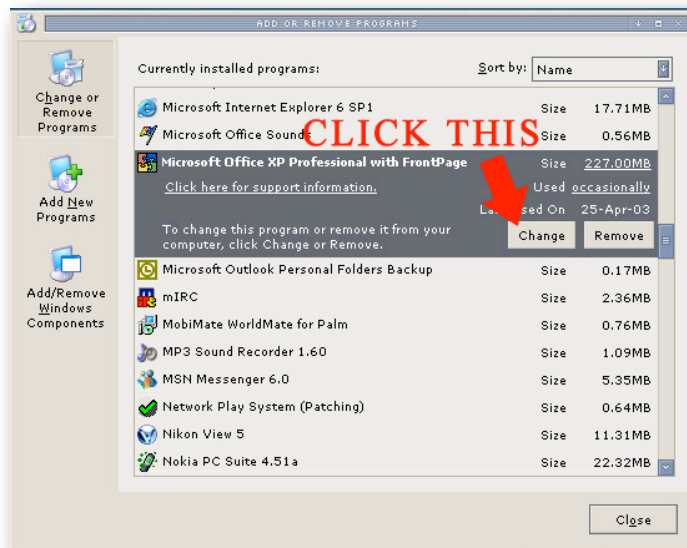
ADD OR REMOVE PROGRAMS

Change or Remove Programs

Add New Programs

Add/Remove Windows Components

Currently installed programs:

Sort by: Name

Microsoft Internet Explorer 6 SP1 Size 17.71MB

Microsoft Office Sounds Size 0.56MB

CLICK THIS

Microsoft Office XP Professional with FrontPage Size 227.00MB

Click here for support information. Used occasionally

Last Used On 25-Apr-03

To change this program or remove it from your computer, click Change or Remove.

Change Remove

Microsoft Outlook Personal Folders Backup Size 0.17MB

mIRC Size 2.36MB

MobiMate WorldMate for Palm Size 0.76MB

MP3 Sound Recorder 1.60 Size 1.09MB

MSN Messenger 6.0 Size 5.35MB

Network Play System (Patching) Size 0.64MB

Nikon View 5 Size 11.31MB

Nokia PC Suite 4.51a Size 22.32MB

Close